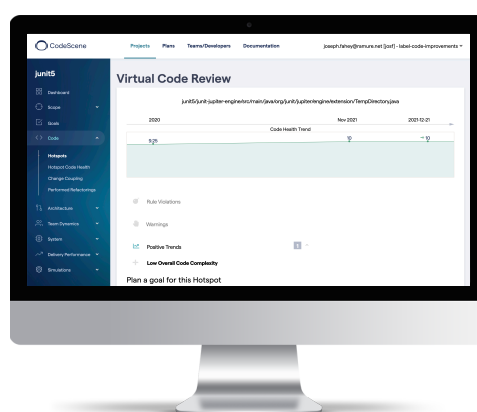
CodeScene

Projects Plans Teams/Developers Documentation

joseph.fahey@ramure.net [jcsf] - label-code-improvements

junit5

Dashboard

Scope

Goals

Code

Hotspots

Hotspot Code Health

Change Coupling

Performed Refactorings

Architecture

Team Dynamics

System

Delivery Performance

Simulations

Virtual Code Review

junit5/junit-jupiter-engine/src/main/java/org/junit/jupiter/engine/extension/TempDirectory.java

2020

Nov 2021

2021-12-21

Code Health Trend

9.25

10

10

Rule Violations

Warnings

Positive Trends

1

Low Overall Code Complexity

Plan a goal for this Hotspot